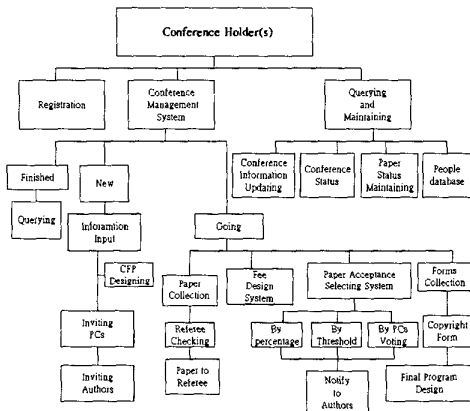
Conference Holder(s)

Registration

Conference Management System

Querying and Maintaining

Conference Information Updating

Conference Status

Paper Status Maintaining

People database

Finished

Querying

New

Information Input

CFP Designing

Inviting PCs

Inviting Authors

Going

Paper Collection

Referee Checking

Paper to Referee

Fee Design System

Paper Acceptance Selecting System

By percentage

By Threshold

By PCs Voting

Notify to Authors

Forms Collection

Copyright Form

Final Program Design